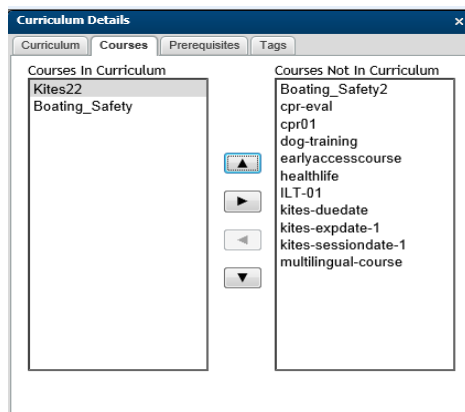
Curriculum Details

Curriculum | Courses | Prerequisites | Tags

Courses In Curriculum
Kites22
Boating_Safety

Courses Not In Curriculum
Boating_Safety2
cpr-eval
cpr01
dog-training
earlyaccesscourse
healthlife
ILT-01
kites-duedate
kites-expdate-1
kites-sessiondate-1
multilingual-course